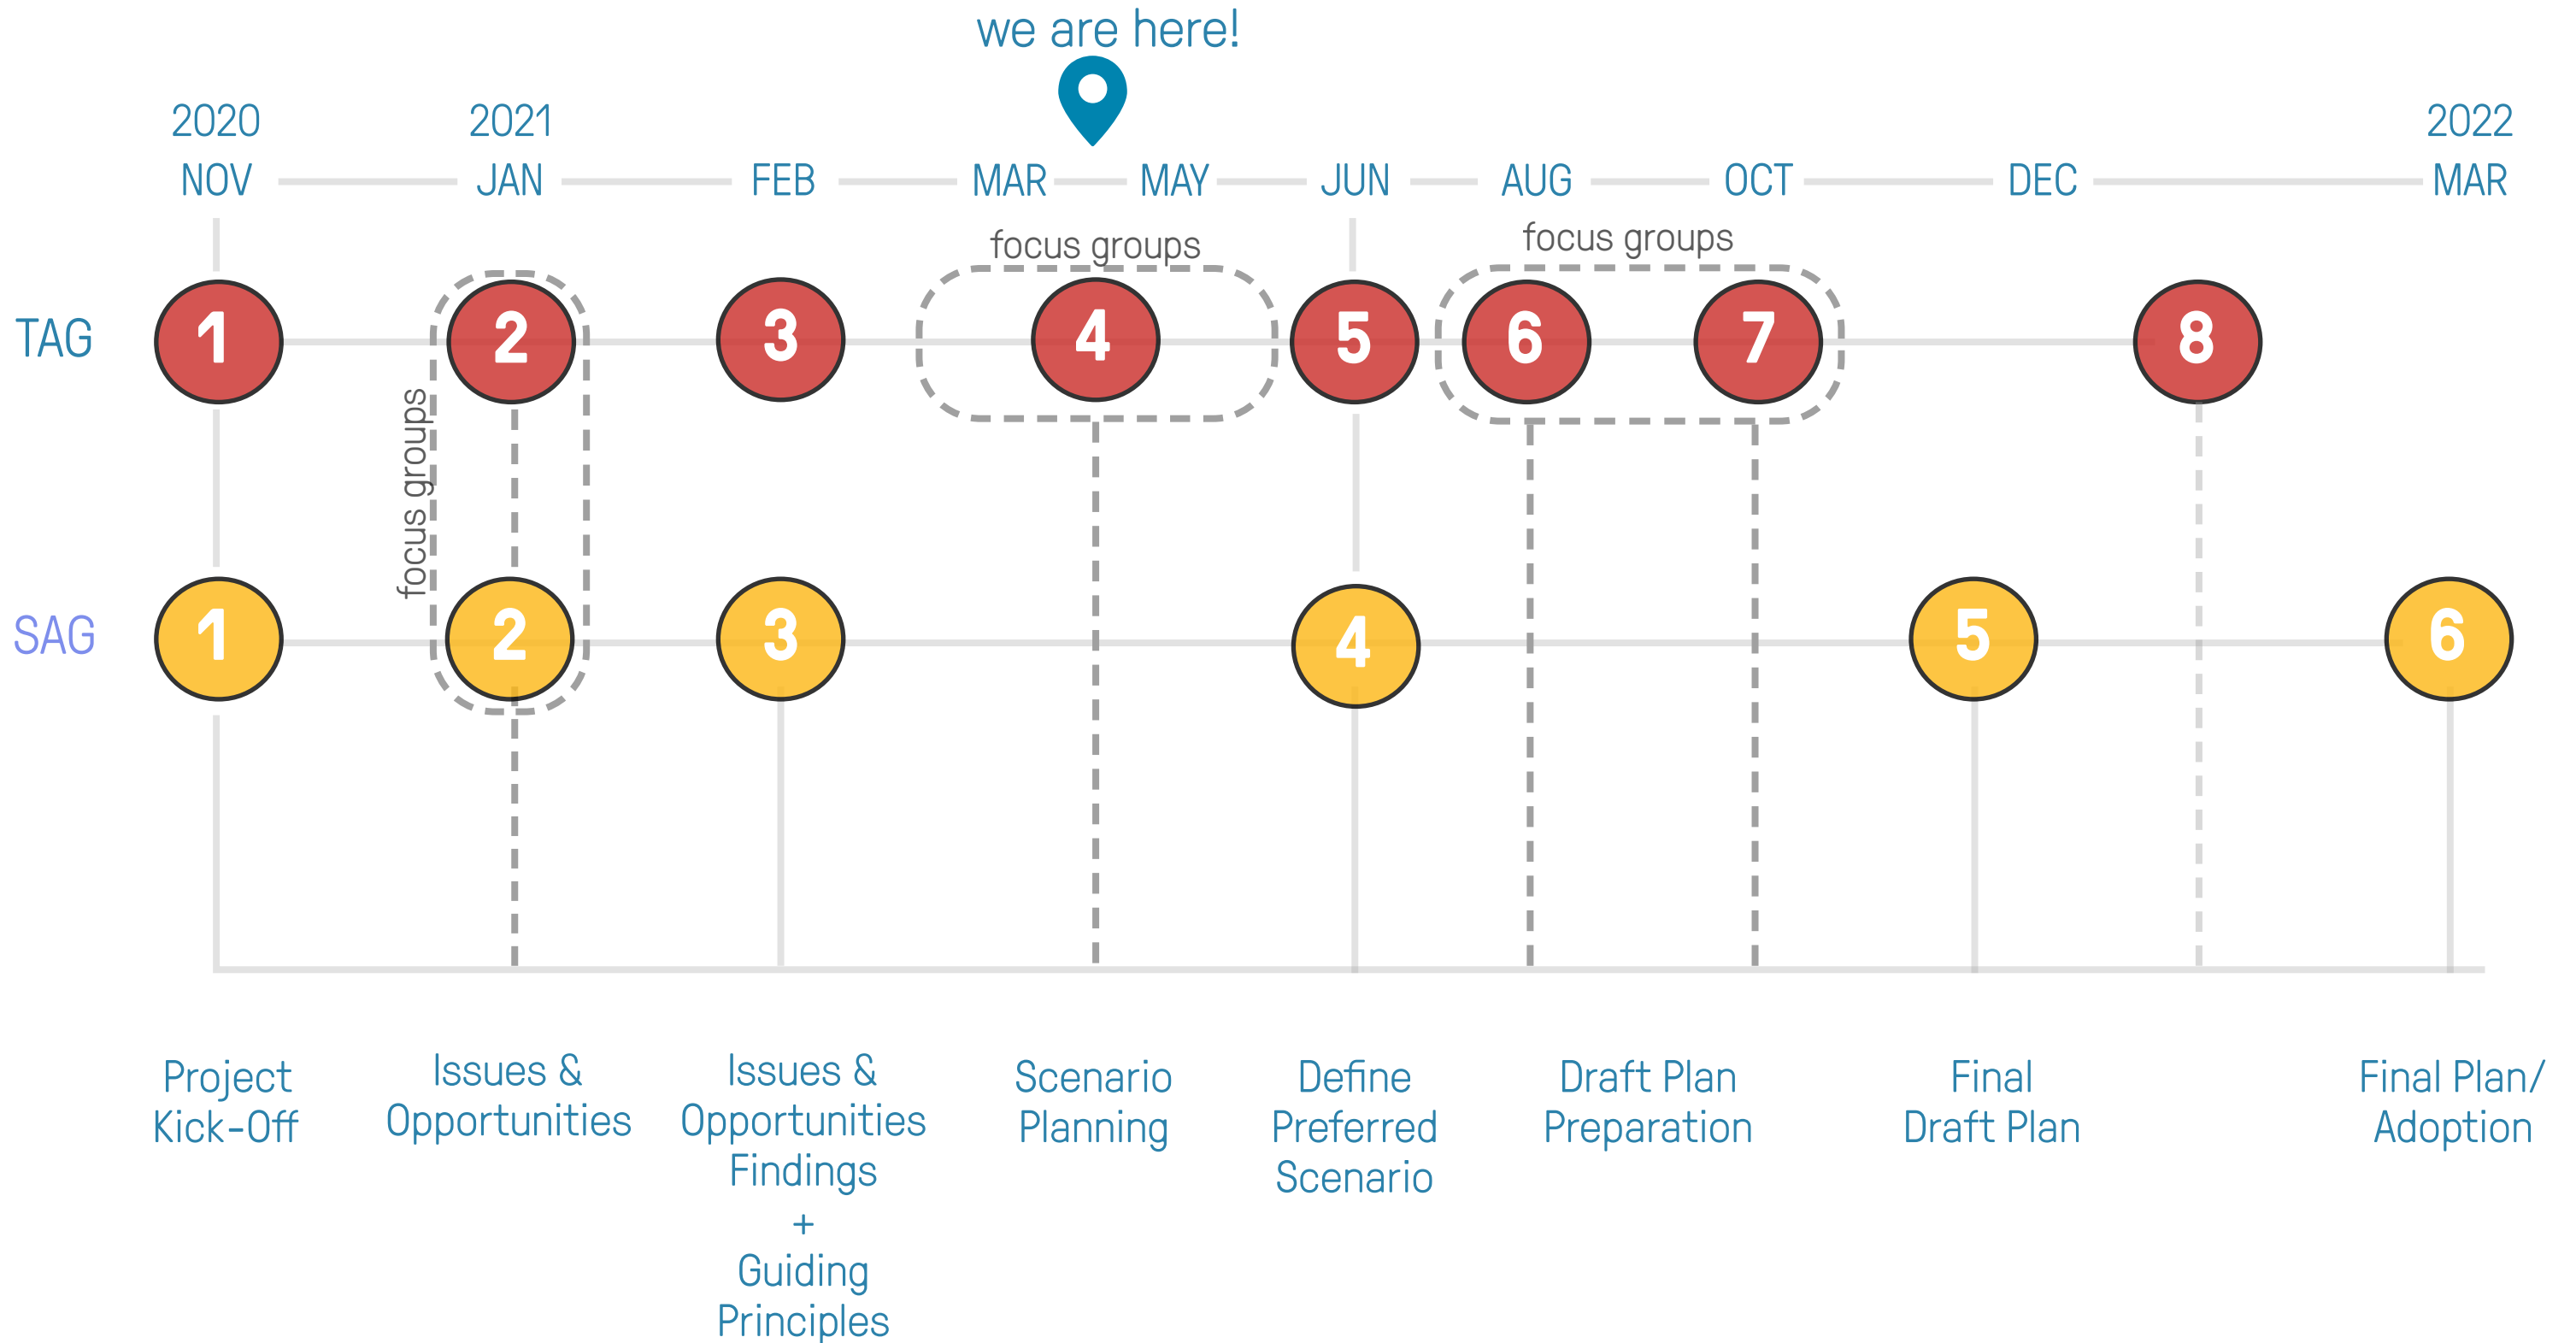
we are here!

2020 NOV
2021 JAN
FEB
MAR
MAY
JUN
AUG
OCT
DEC
2022 MAR

focus groups
focus groups

TAG
1
2
3
4
5
6
7
8

focus groups

SAG
1
2
3
4
5
6

Project Kick-Off

Issues & Opportunities

Issues & Opportunities Findings + Guiding Principles

Scenario Planning

Define Preferred Scenario

Draft Plan Preparation

Final Draft Plan

Final Plan/ Adoption